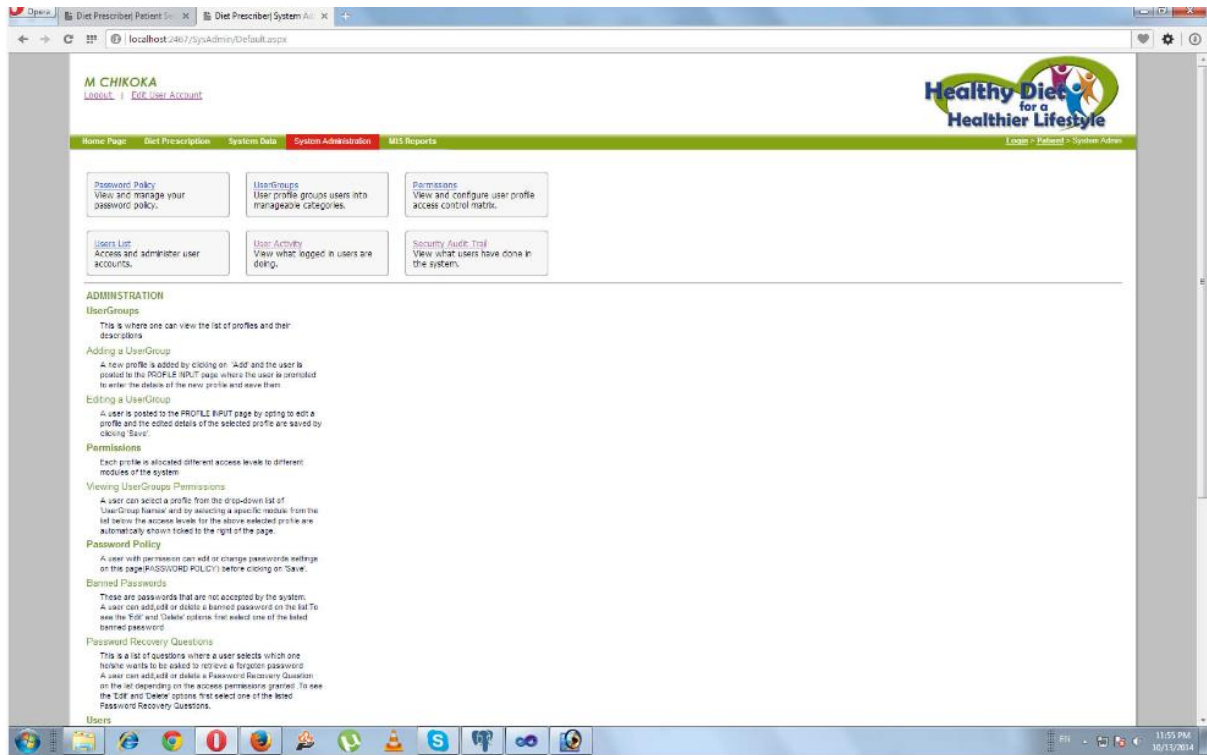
Opera | Diet Prescriber| Patient Se | Diet Prescriber| System Ad

localhost:2467/SysAdmin/Default.aspx

M CHIKOKA
Logout | Edit User Account

Healthy Diet for a Healthier Lifestyle

Home Page | Diet Prescription | System Data | System Administration | MIS Reports

Login > Patient > System Admin

Password Policy
View and manage your password policy.

UserGroups
User profile groups users into manageable categories.

Permissions
View and configure user profile access control matrix.

Users List
Access and administer user accounts.

User Activity
View what logged in users are doing.

Security Audit Trail
View what users have done in the system.

ADMINSTRATION

UserGroups

This is where one can view the list of profiles and their descriptions

Adding a UserGroup

A new profile is added by clicking on 'Add' and the user is posted to the PROFILE INPUT page where the user is prompted to enter the details of the new profile and save them

Editing a UserGroup

A user is posted to the PROFILE INPUT page by opting to edit a profile and the edited details of the selected profile are saved by clicking 'Save'.

Permissions

Each profile is allocated different access levels to different modules of the system

Viewing UserGroups Permissions

A user can select a profile from the drop-down list of 'UserGroup Names' and by selecting a specific module from the list below the access levels for the above selected profile are automatically shown ticked to the right of the page.

Password Policy

A user with permission can edit or change passwords settings on this page(PASSWORD POLICY) before clicking on 'Save'.

Banned Passwords

These are passwords that are not accepted by the system. A user can add,edit or delete a banned password on the list.To see the 'Edit' and 'Delete' options first select one of the listed banned password

Password Recovery Questions

This is a list of questions where a user selects which one he/she wants to be asked to retrieve a forgoten password A user can add,edit or delete a Password Recovery Question on the list depending on the access permissions granted. To see the 'Edit' and 'Delete' options first select one of the listed Password Recovery Questions.

Users

EN 11:55 PM 10/13/2014